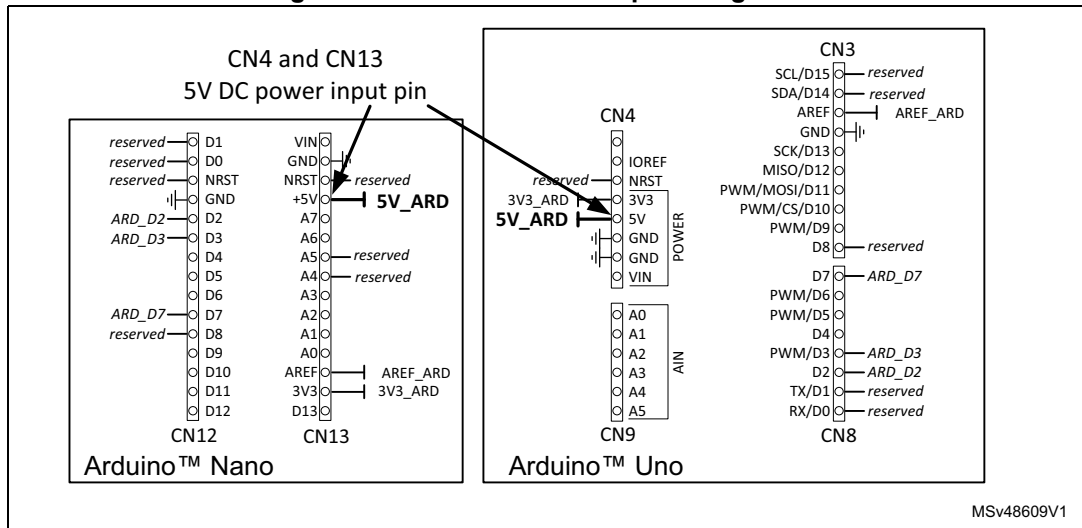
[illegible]

CN4 and CN13
5V DC power input pin

reserved D1
reserved D0
reserved NRST
GND
ARD_D2 D2
ARD_D3 D3
D4
D5
D6
ARD_D7 D7
reserved D8
D9
D10
D11
D12
CN12

VIN
GND
NRST reserved
+5V 5V_ARD
A7
A6
A5 reserved
A4 reserved
A3
A2
A1
A0
AREF AREF_ARD
3V3 3V3_ARD
D13
CN13

Arduino™ Nano

CN4
IOREF
reserved NRST
3V3_ARD 3V3
5V_ARD 5V
GND
GND
VIN
POWER

A0
A1
A2
A3
A4
A5
AIN
CN9

CN3
SCL/D15 reserved
SDA/D14 reserved
AREF AREF_ARD
GND
SCK/D13
MISO/D12
PWM/MOSI/D11
PWM/CS/D10
PWM/D9
D8 reserved

D7 ARD_D7
PWM/D6
PWM/D5
D4
PWM/D3 ARD_D3
D2 ARD_D2
TX/D1 reserved
RX/D0 reserved
CN8

Arduino™ Uno

MSv48609V1